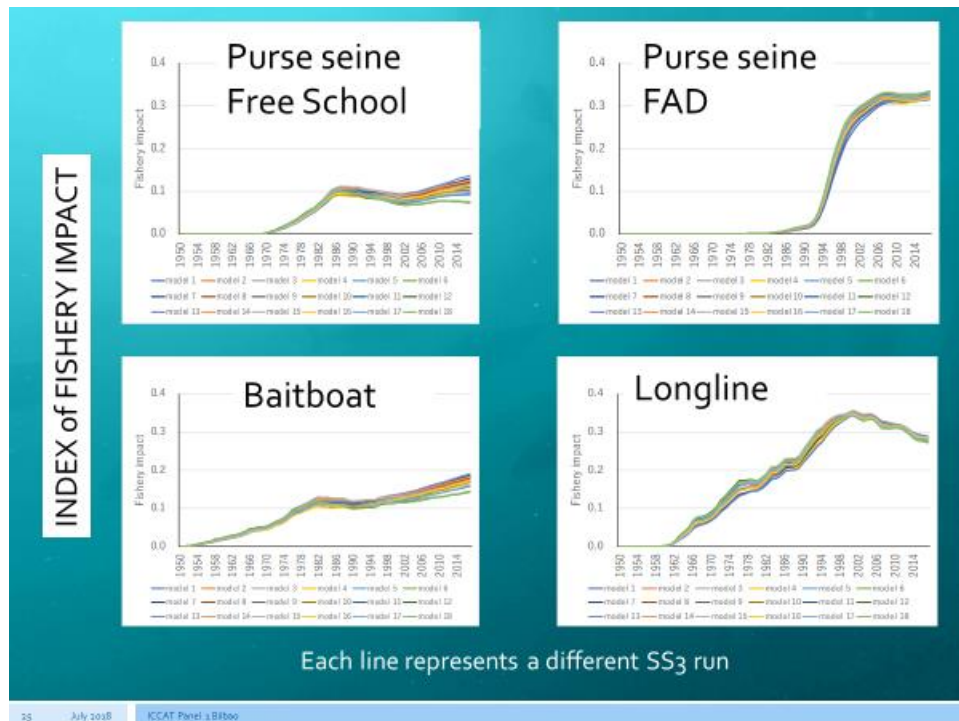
INDEX of FISHERY IMPACT

Purse seine
Free School

0.4
0.3
0.2
0.1
0.0

Fishery impact

1950 1954 1958 1962 1966 1970 1974 1978 1982 1986 1990 1994 1998 2002 2006 2010 2014

model 1 model 2 model 3 model 4 model 5 model 6
model 7 model 8 model 9 model 10 model 11 model 12
model 13 model 14 model 15 model 16 model 17 model 18

Purse seine
FAD

0.4
0.3
0.2
0.1
0.0

Fishery impact

1950 1954 1958 1962 1966 1970 1974 1978 1982 1986 1990 1994 1998 2002 2006 2010 2014

model 1 model 2 model 3 model 4 model 5 model 6
model 7 model 8 model 9 model 10 model 11 model 12
model 13 model 14 model 15 model 16 model 17 model 18

Baitboat

0.4
0.3
0.2
0.1
0.0

Fishery impact

1950 1954 1958 1962 1966 1970 1974 1978 1982 1986 1990 1994 1998 2002 2006 2010 2014

model 1 model 2 model 3 model 4 model 5 model 6
model 7 model 8 model 9 model 10 model 11 model 12
model 13 model 14 model 15 model 16 model 17 model 18

Longline

0.4
0.3
0.2
0.1
0.0

Fishery impact

1950 1954 1958 1962 1966 1970 1974 1978 1982 1986 1990 1994 1998 2002 2006 2010 2014

model 1 model 2 model 3 model 4 model 5 model 6
model 7 model 8 model 9 model 10 model 11 model 12
model 13 model 14 model 15 model 16 model 17 model 18

Each line represents a different SS3 run

25 July 2018 ICCAT Panel 1 Bilbao